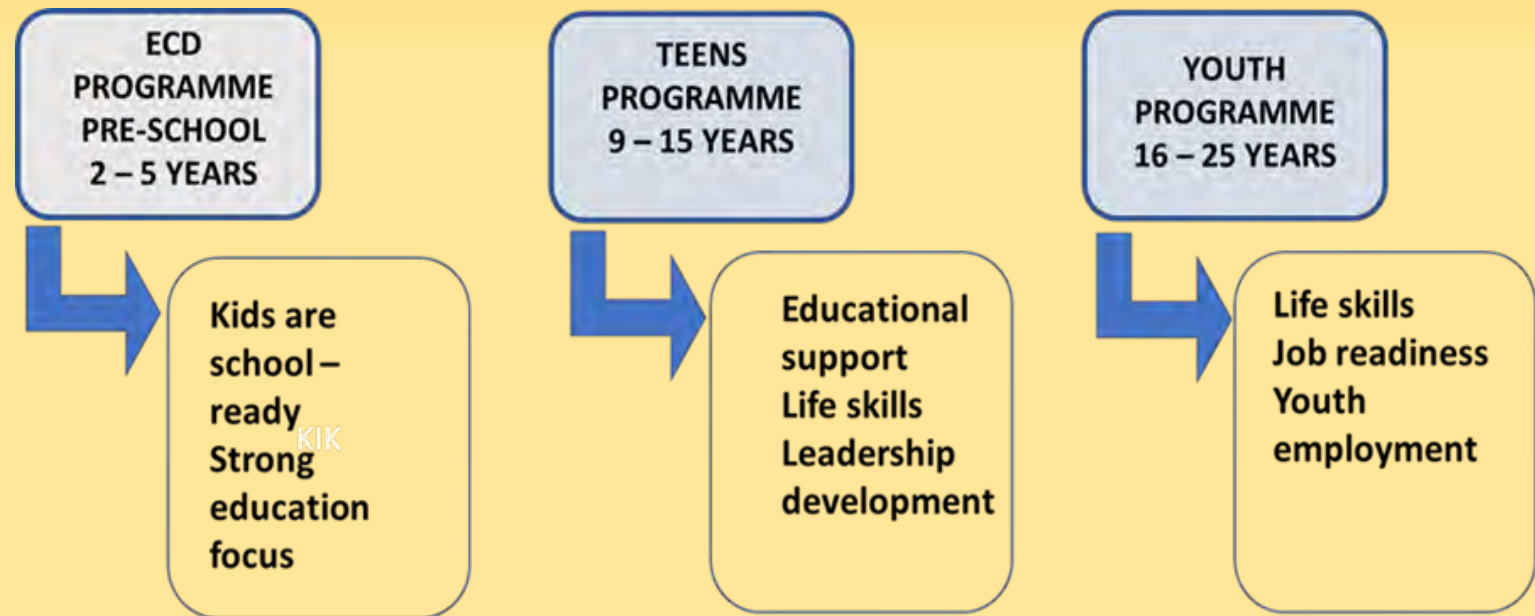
ECD
PROGRAMME
PRE-SCHOOL
2 – 5 YEARS

Kids are school – ready
KIK
Strong education focus

TEENS
PROGRAMME
9 – 15 YEARS

Educational support
Life skills
Leadership development

YOUTH
PROGRAMME
16 – 25 YEARS

Life skills
Job readiness
Youth employment